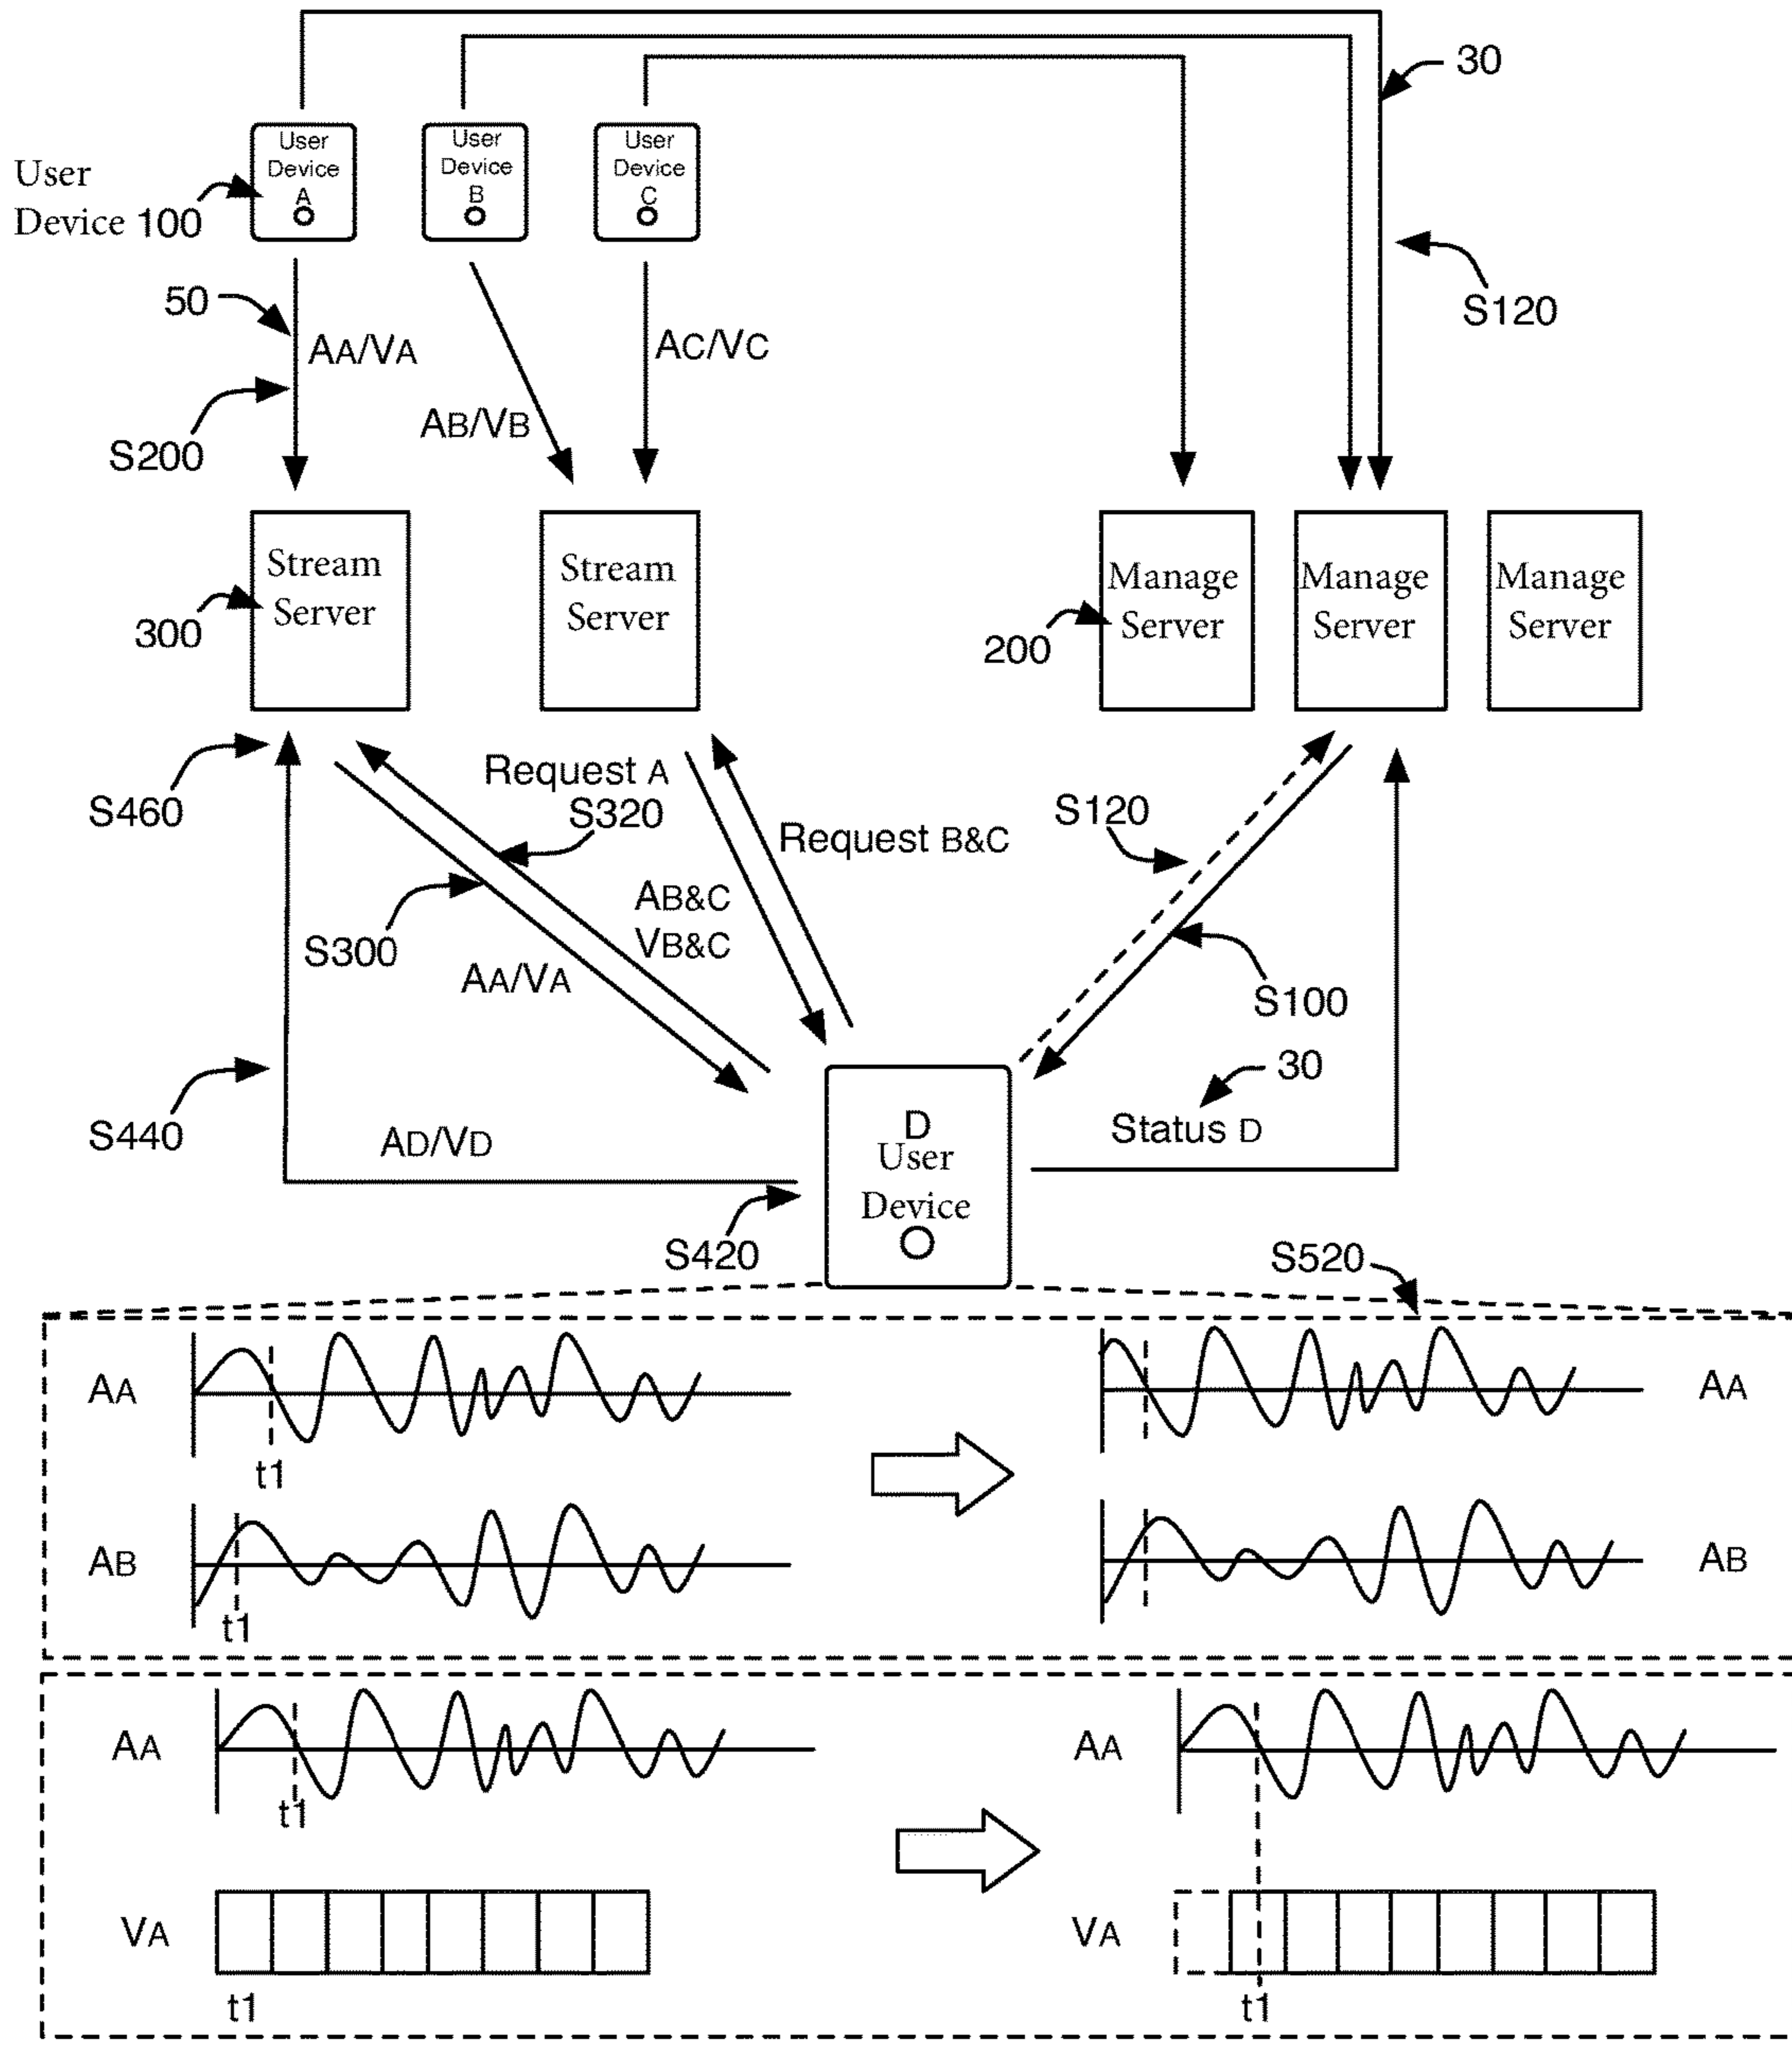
30

User Device 100

User Device A

User Device B

User Device C

S120

50

AA/VA

AC/VC

S200

AB/VB

Stream Server

300

Stream Server

200

Manage Server

Manage Server

Manage Server

S460

Request A

S320

Request B&C

S120

AB&C
VB&C

S300

AA/VA

S100

30

S440

AD/VD

D
User Device

Status D

S420

S520

AA

t1

AA

AB

t1

AB

AA

t1

AA

VA

t1

VA

t1